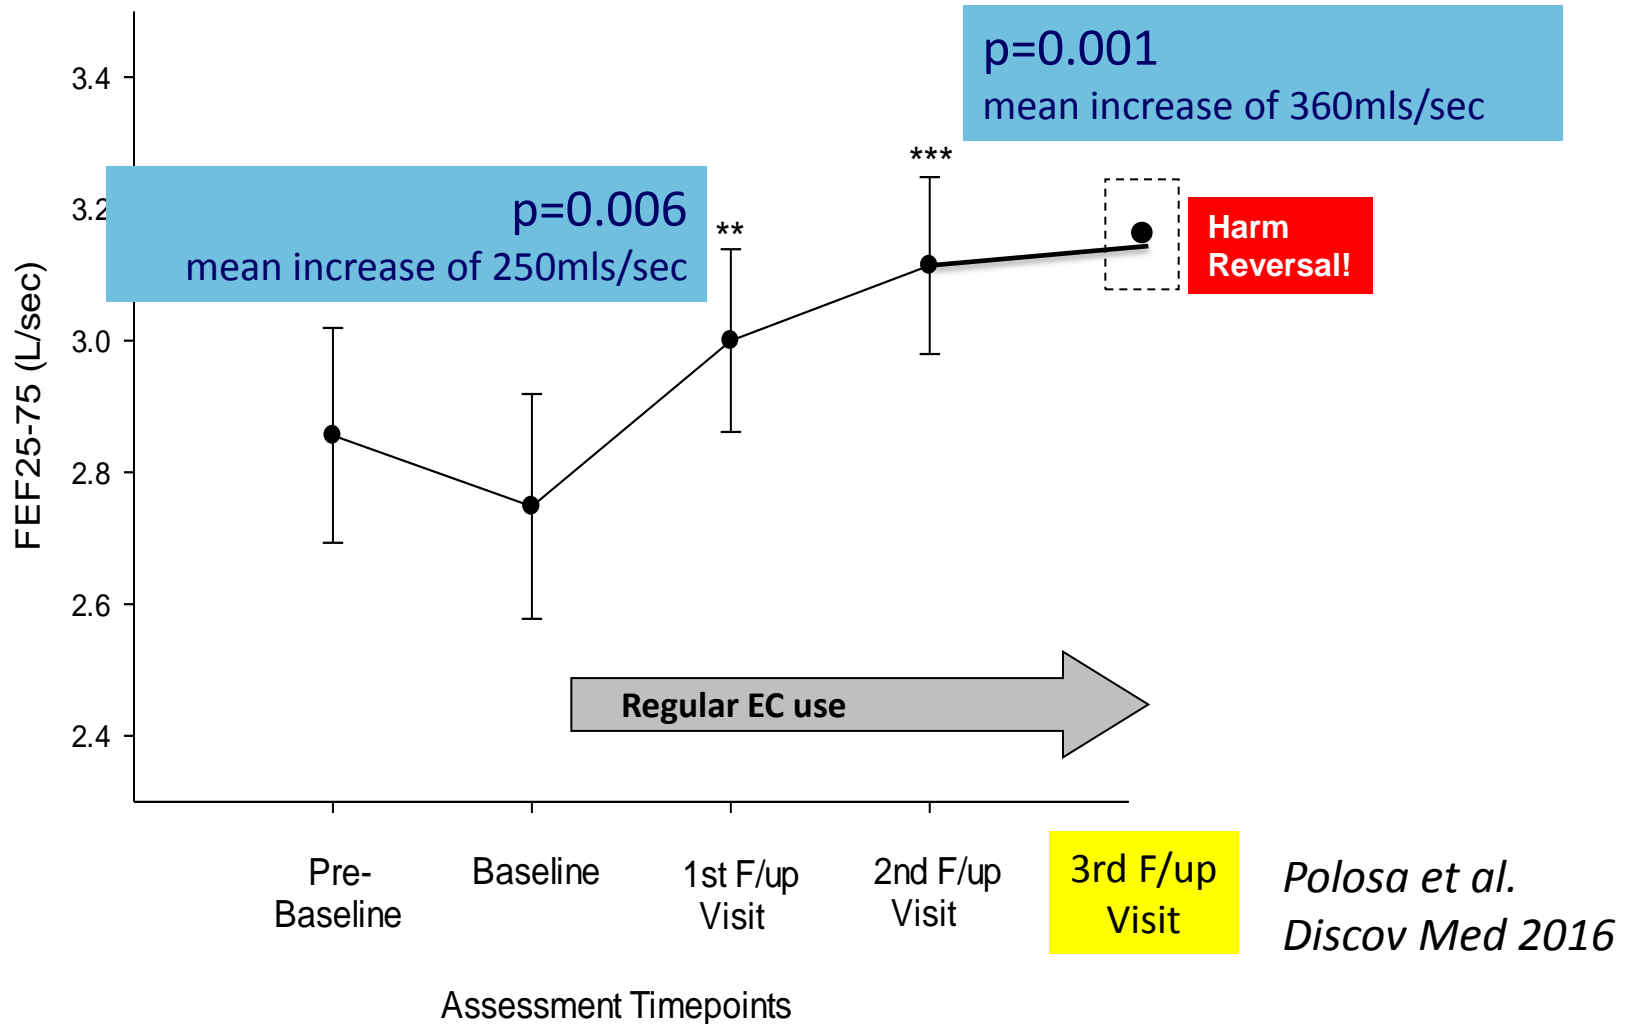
p=0.001
mean increase of 360mls/sec

3.4

3.2

p=0.006
mean increase of 250mls/sec

**

***

Harm Reversal!

3.0

2.8

2.6

2.4

FEF25-75 (L/sec)

Regular EC use

Pre-Baseline

Baseline

1st F/up Visit

2nd F/up Visit

3rd F/up Visit

Polosa et al. Discov Med 2016

Assessment Timepoints